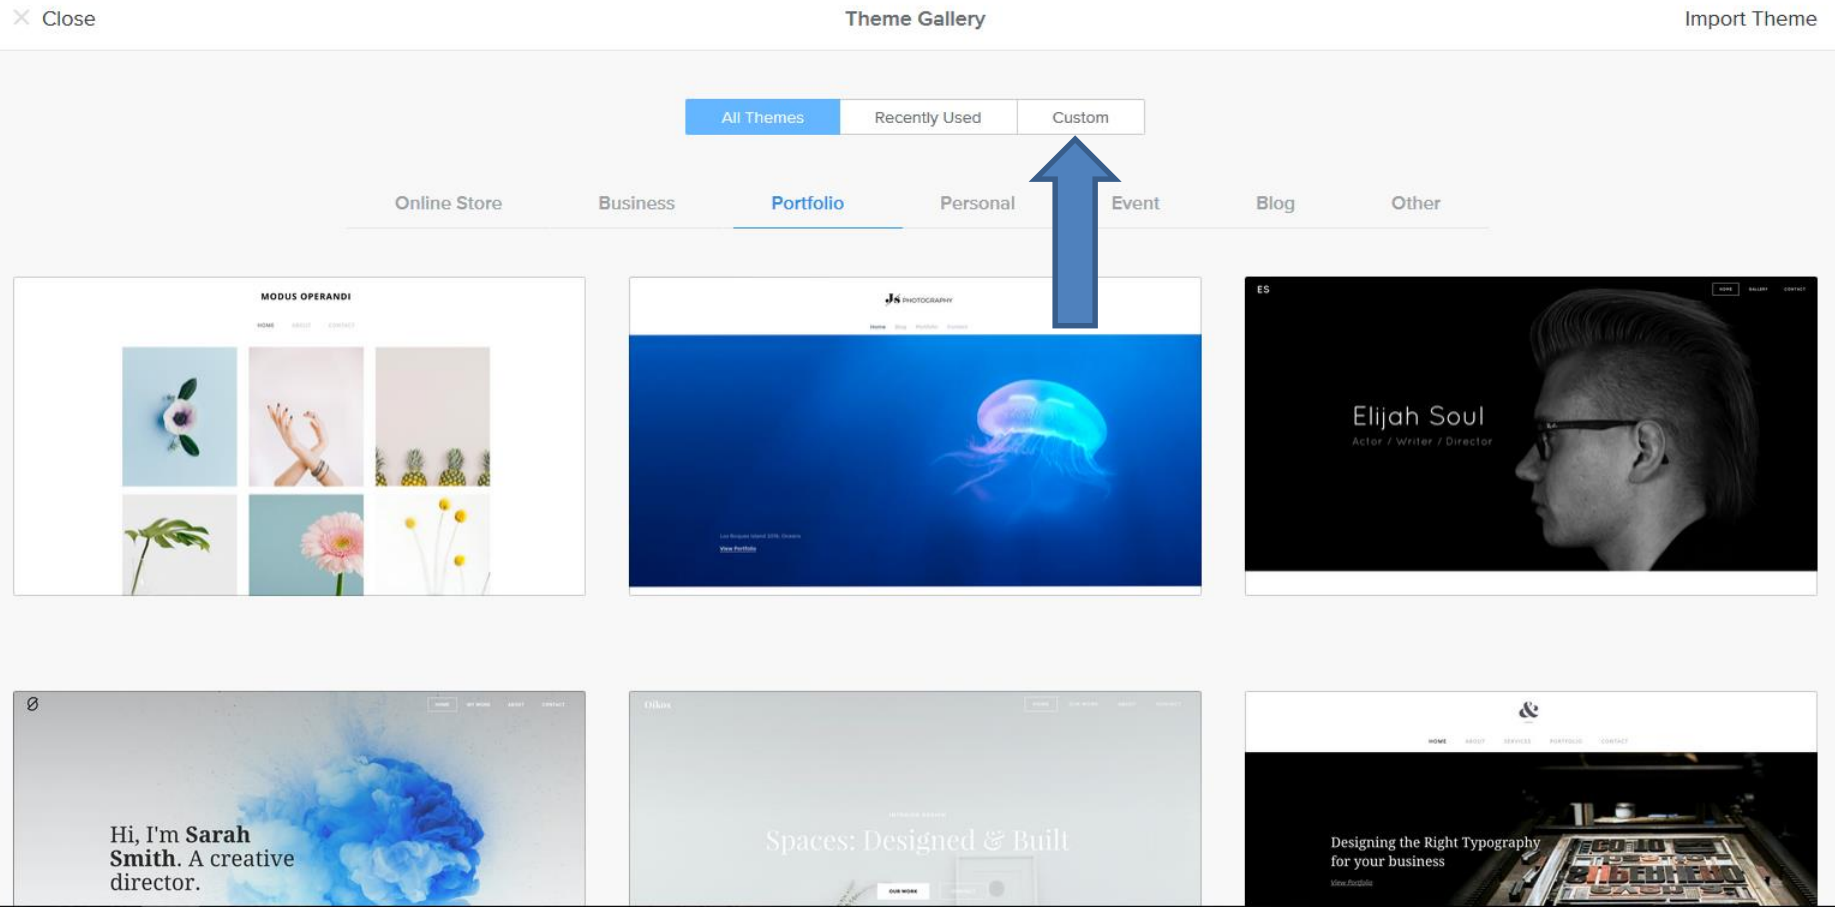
Close

Theme Gallery

Import Theme

All Themes | Recently Used | Custom

Online Store | Business | Portfolio | Personal | Event | Blog | Other

MODUS OPERANDI

HOME ABOUT CONTACT

JS PHOTOGRAPHY

Home Blog Portfolio Contact

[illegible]

View Portfolio

ES

HOME GALLERY CONTACT

Elijah Soul

Actor / Writer / Director

Ø

HOME MY WORK ABOUT CONTACT

Hi, I'm Sarah Smith. A creative director.

Oikos

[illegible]

Spaces: Designed & Built

OUR WORK

&

HOME ABOUT SERVICES PORTFOLIO CONTACT

Designing the Right Typography for your business

View Portfolio